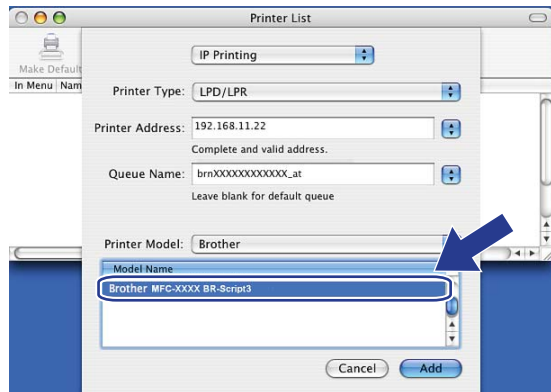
Printer List

Make Default

In Menu Nam

IP Printing

Printer Type: LPD/LPR

Printer Address: 192.168.11.22

Complete and valid address.

Queue Name: brnXXXXXXXXXXXX_at

Leave blank for default queue

Printer Model: Brother

Model Name

Brother MFC-XXXX BR-Script3

Cancel Add